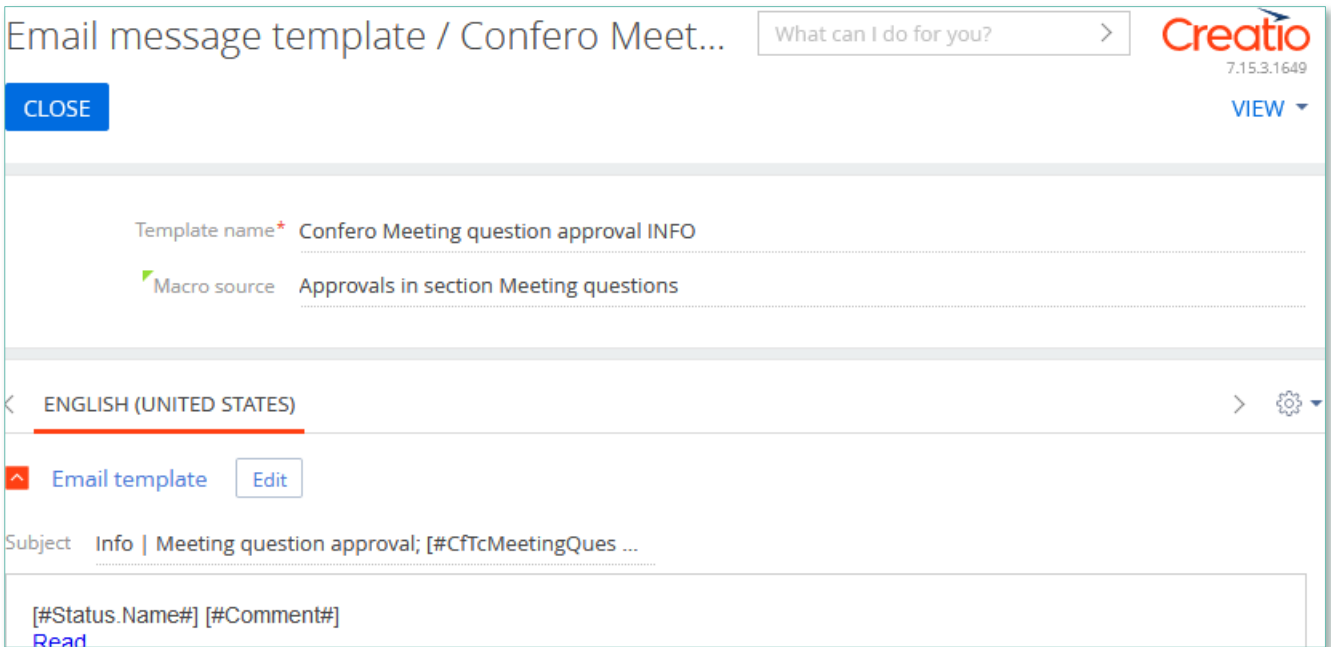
Email message template / Confero Meet...

What can I do for you?

Creatio
7.15.3.1649

CLOSE

VIEW

Template name* Confero Meeting question approval INFO

Macro source Approvals in section Meeting questions

ENGLISH (UNITED STATES)

Email template Edit

Subject Info | Meeting question approval; [#CfTcMeetingQues ...

[#Status.Name#] [#Comment#]
Read